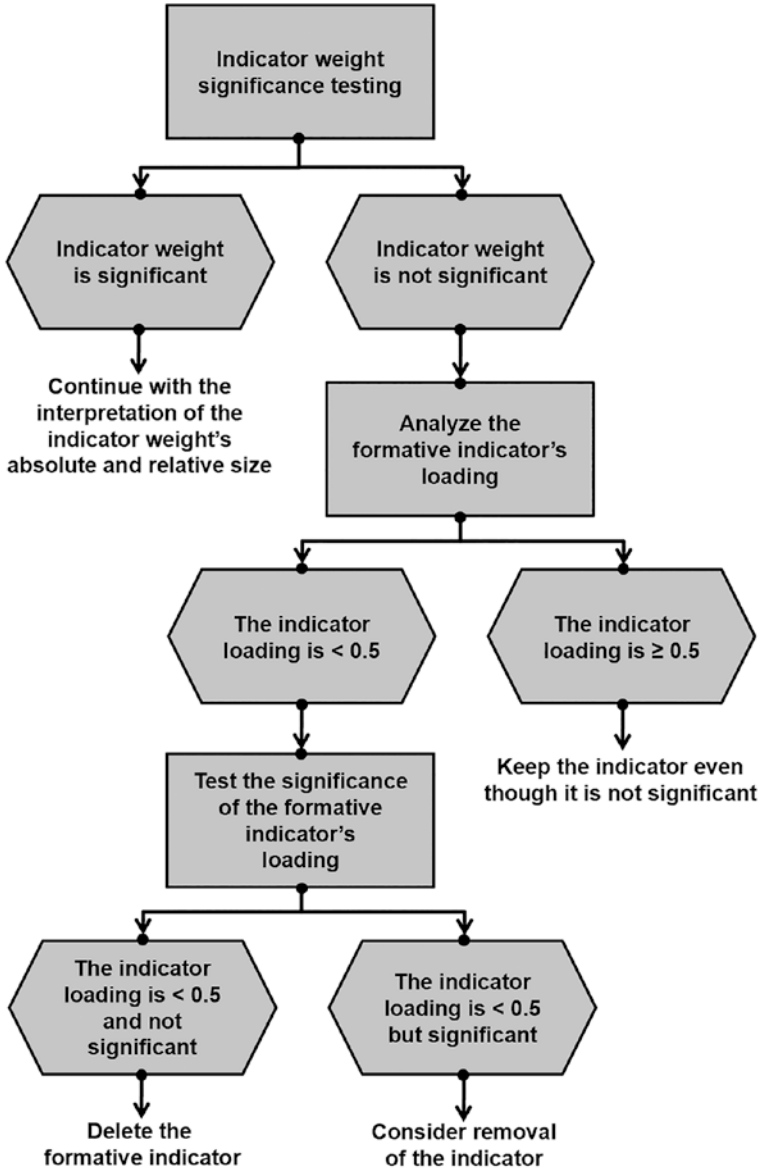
Indicator weight significance testing

Indicator weight is significant

Continue with the interpretation of the indicator weight's absolute and relative size

Indicator weight is not significant

Analyze the formative indicator's loading

The indicator loading is < 0.5

The indicator loading is ≥ 0.5

Keep the indicator even though it is not significant

Test the significance of the formative indicator's loading

The indicator loading is < 0.5 and not significant

Delete the formative indicator

The indicator loading is < 0.5 but significant

Consider removal of the indicator